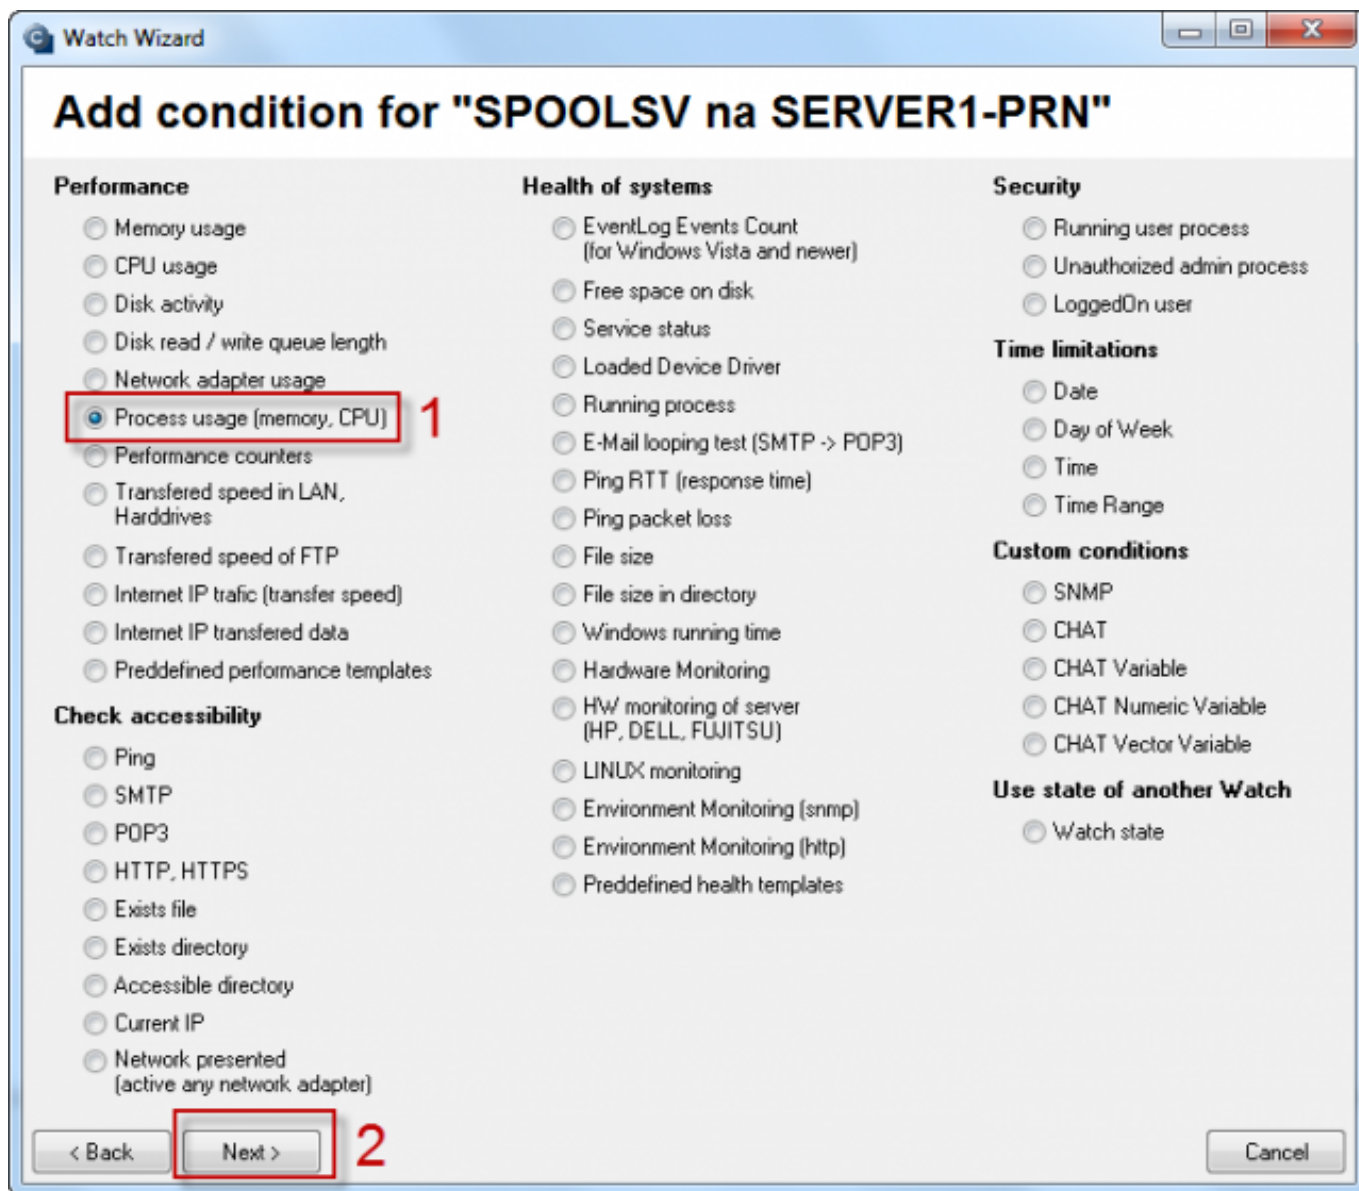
Watch Wizard

Add condition for "SPOOLSV na SERVER1-PRN"

Performance
Memory usage
CPU usage
Disk activity
Disk read / write queue length
Network adapter usage
Process usage (memory, CPU) 1
Performance counters
Transfered speed in LAN, Harddrives
Transfered speed of FTP
Internet IP trafic (transfer speed)
Internet IP transfered data
Preddefined performance templates

Check accessibility
Ping
SMTP
POP3
HTTP, HTTPS
Exists file
Exists directory
Accessible directory
Current IP
Network presented (active any network adapter)

Health of systems
EventLog Events Count (for Windows Vista and newer)
Free space on disk
Service status
Loaded Device Driver
Running process
E-Mail looping test (SMTP -> POP3)
Ping RTT (response time)
Ping packet loss
File size
File size in directory
Windows running time
Hardware Monitoring
HW monitoring of server (HP, DELL, FUJITSU)
LINUX monitoring
Environment Monitoring (snmp)
Environment Monitoring (http)
Preddefined health templates

Security
Running user process
Unauthorized admin process
LoggedOn user

Time limitations
Date
Day of Week
Time
Time Range

Custom conditions
SNMP
CHAT
CHAT Variable
CHAT Numeric Variable
CHAT Vector Variable

Use state of another Watch
Watch state

< Back
Next >
2
Cancel